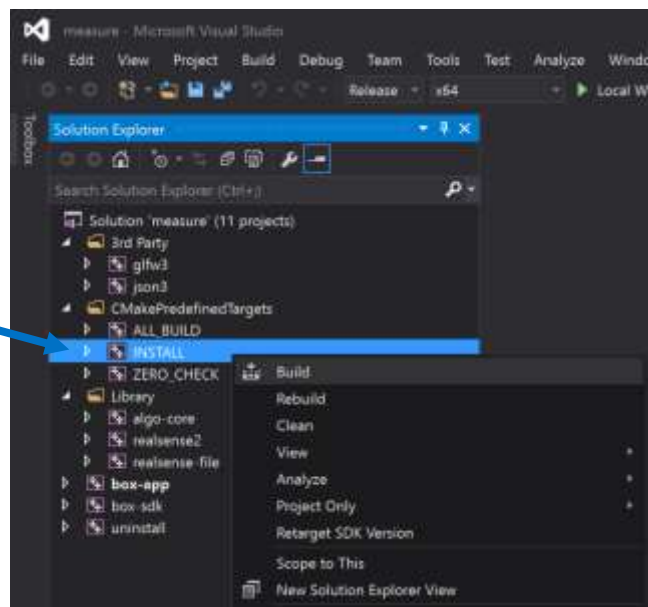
measure - Microsoft Visual Studio

File Edit View Project Build Debug Team Tools Test Analyze Windo

Release x64 Local W

Toolbox

Solution Explorer

Search Solution Explorer (Ctrl+;)

Solution 'measure' (11 projects)
3rd Party
glfw3
json3
CMakePredefinedTargets
ALL_BUILD
INSTALL
ZERO_CHECK
Library
algo-core
realsense2
realsense-file
box-app
box-sdk
uninstall

Build
Rebuild
Clean
View
Analyze
Project Only
Retarget SDK Version
Scope to This
New Solution Explorer View